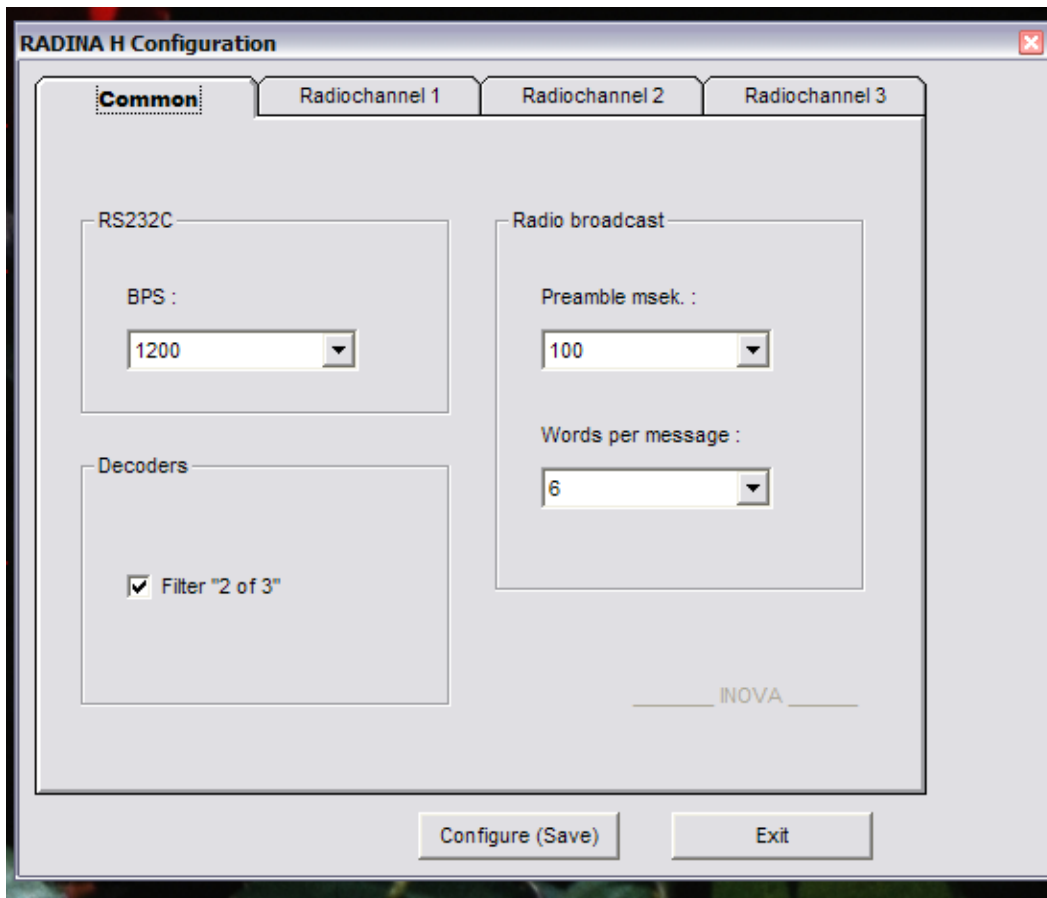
RADINA H Configuration

Common | Radiochannel 1 | Radiochannel 2 | Radiochannel 3

RS232C

BPS :

1200

Radio broadcast

Preamble msek. :

100

Words per message :

6

Decoders

Filter "2 of 3"

INOVA

Configure (Save)

Exit